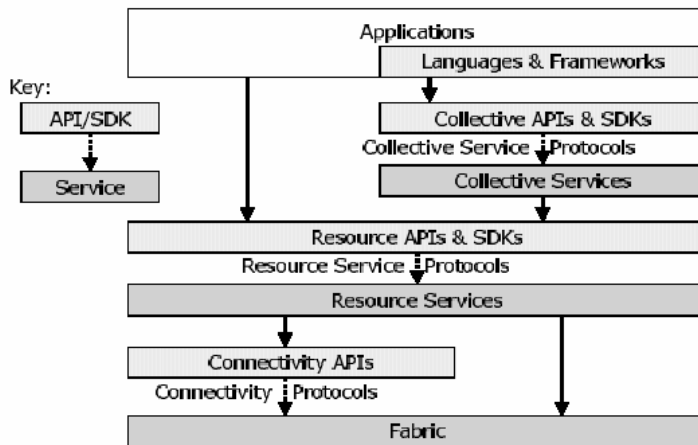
Applications

Languages & Frameworks

Key:

API/SDK

Service

Collective APIs & SDKs

Collective Service Protocols

Collective Services

Resource APIs & SDKs

Resource Service Protocols

Resource Services

Connectivity APIs

Connectivity Protocols

Fabric